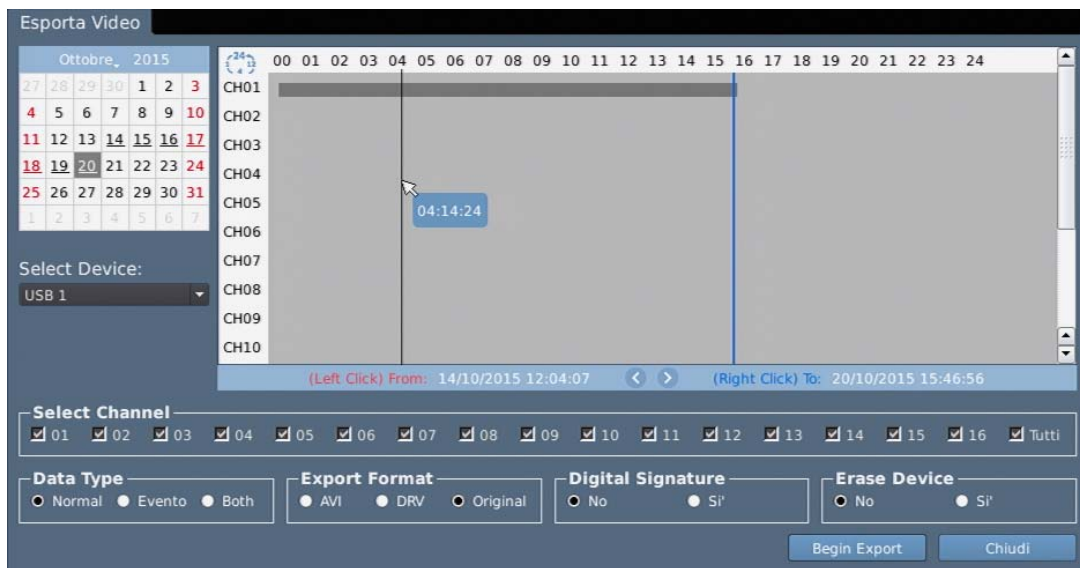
Esporta Video

Ottobre 2015

| | | | | | | |
|---|---|---|---|---|---|---|
| 27 | 28 | 29 | 30 | 1 | 2 | 3 |
| 4 | 5 | 6 | 7 | 8 | 9 | 10 |
| 11 | 12 | 13 | 14 | 15 | 16 | 17 |
| 18 | 19 | 20 | 21 | 22 | 23 | 24 |
| 25 | 26 | 27 | 28 | 29 | 30 | 31 |
| 1 | 2 | 3 | 4 | 5 | 6 | 7 |

Select Device:
USB 1

24
00 01 02 03 04 05 06 07 08 09 10 11 12 13 14 15 16 17 18 19 20 21 22 23 24

CH01
CH02
CH03
CH04
CH05
CH06
CH07
CH08
CH09
CH10

04:14:24

(Left Click) From: 14/10/2015 12:04:07 (Right Click) To: 20/10/2015 15:46:56

Select Channel
01 02 03 04 05 06 07 08 09 10 11 12 13 14 15 16 Tutti

Data Type
Normal Evento Both

Export Format
AVI DRV Original

Digital Signature
No Si'

Erase Device
No Si'

Begin Export Chiudi